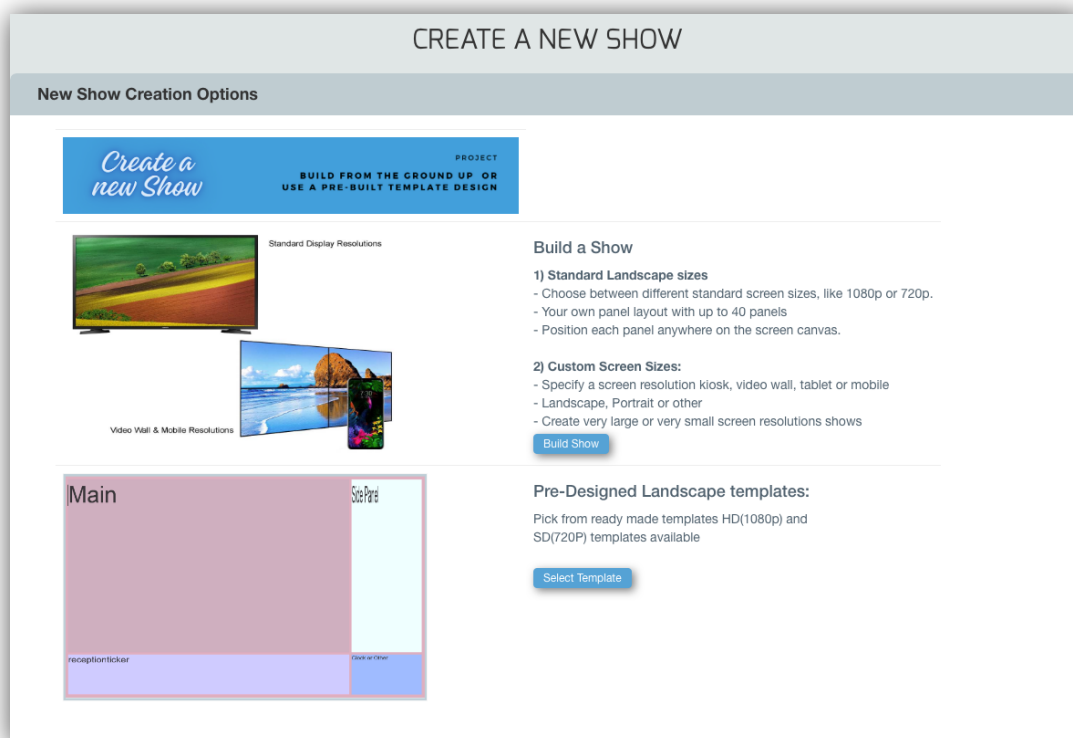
CREATE A NEW SHOW

New Show Creation Options

Create a new Show

PROJECT

BUILD FROM THE GROUND UP OR USE A PRE-BUILT TEMPLATE DESIGN

Standard Display Resolutions

Video Wall & Mobile Resolutions

Build a Show

1) Standard Landscape sizes
- Choose between different standard screen sizes, like 1080p or 720p.
- Your own panel layout with up to 40 panels
- Position each panel anywhere on the screen canvas.

2) Custom Screen Sizes:
- Specify a screen resolution kiosk, video wall, tablet or mobile
- Landscape, Portrait or other
- Create very large or very small screen resolutions shows

Build Show

Main

Side Panel

receptionticker

Clock or Other

Pre-Designed Landscape templates:

Pick from ready made templates HD(1080p) and SD(720P) templates available

Select Template